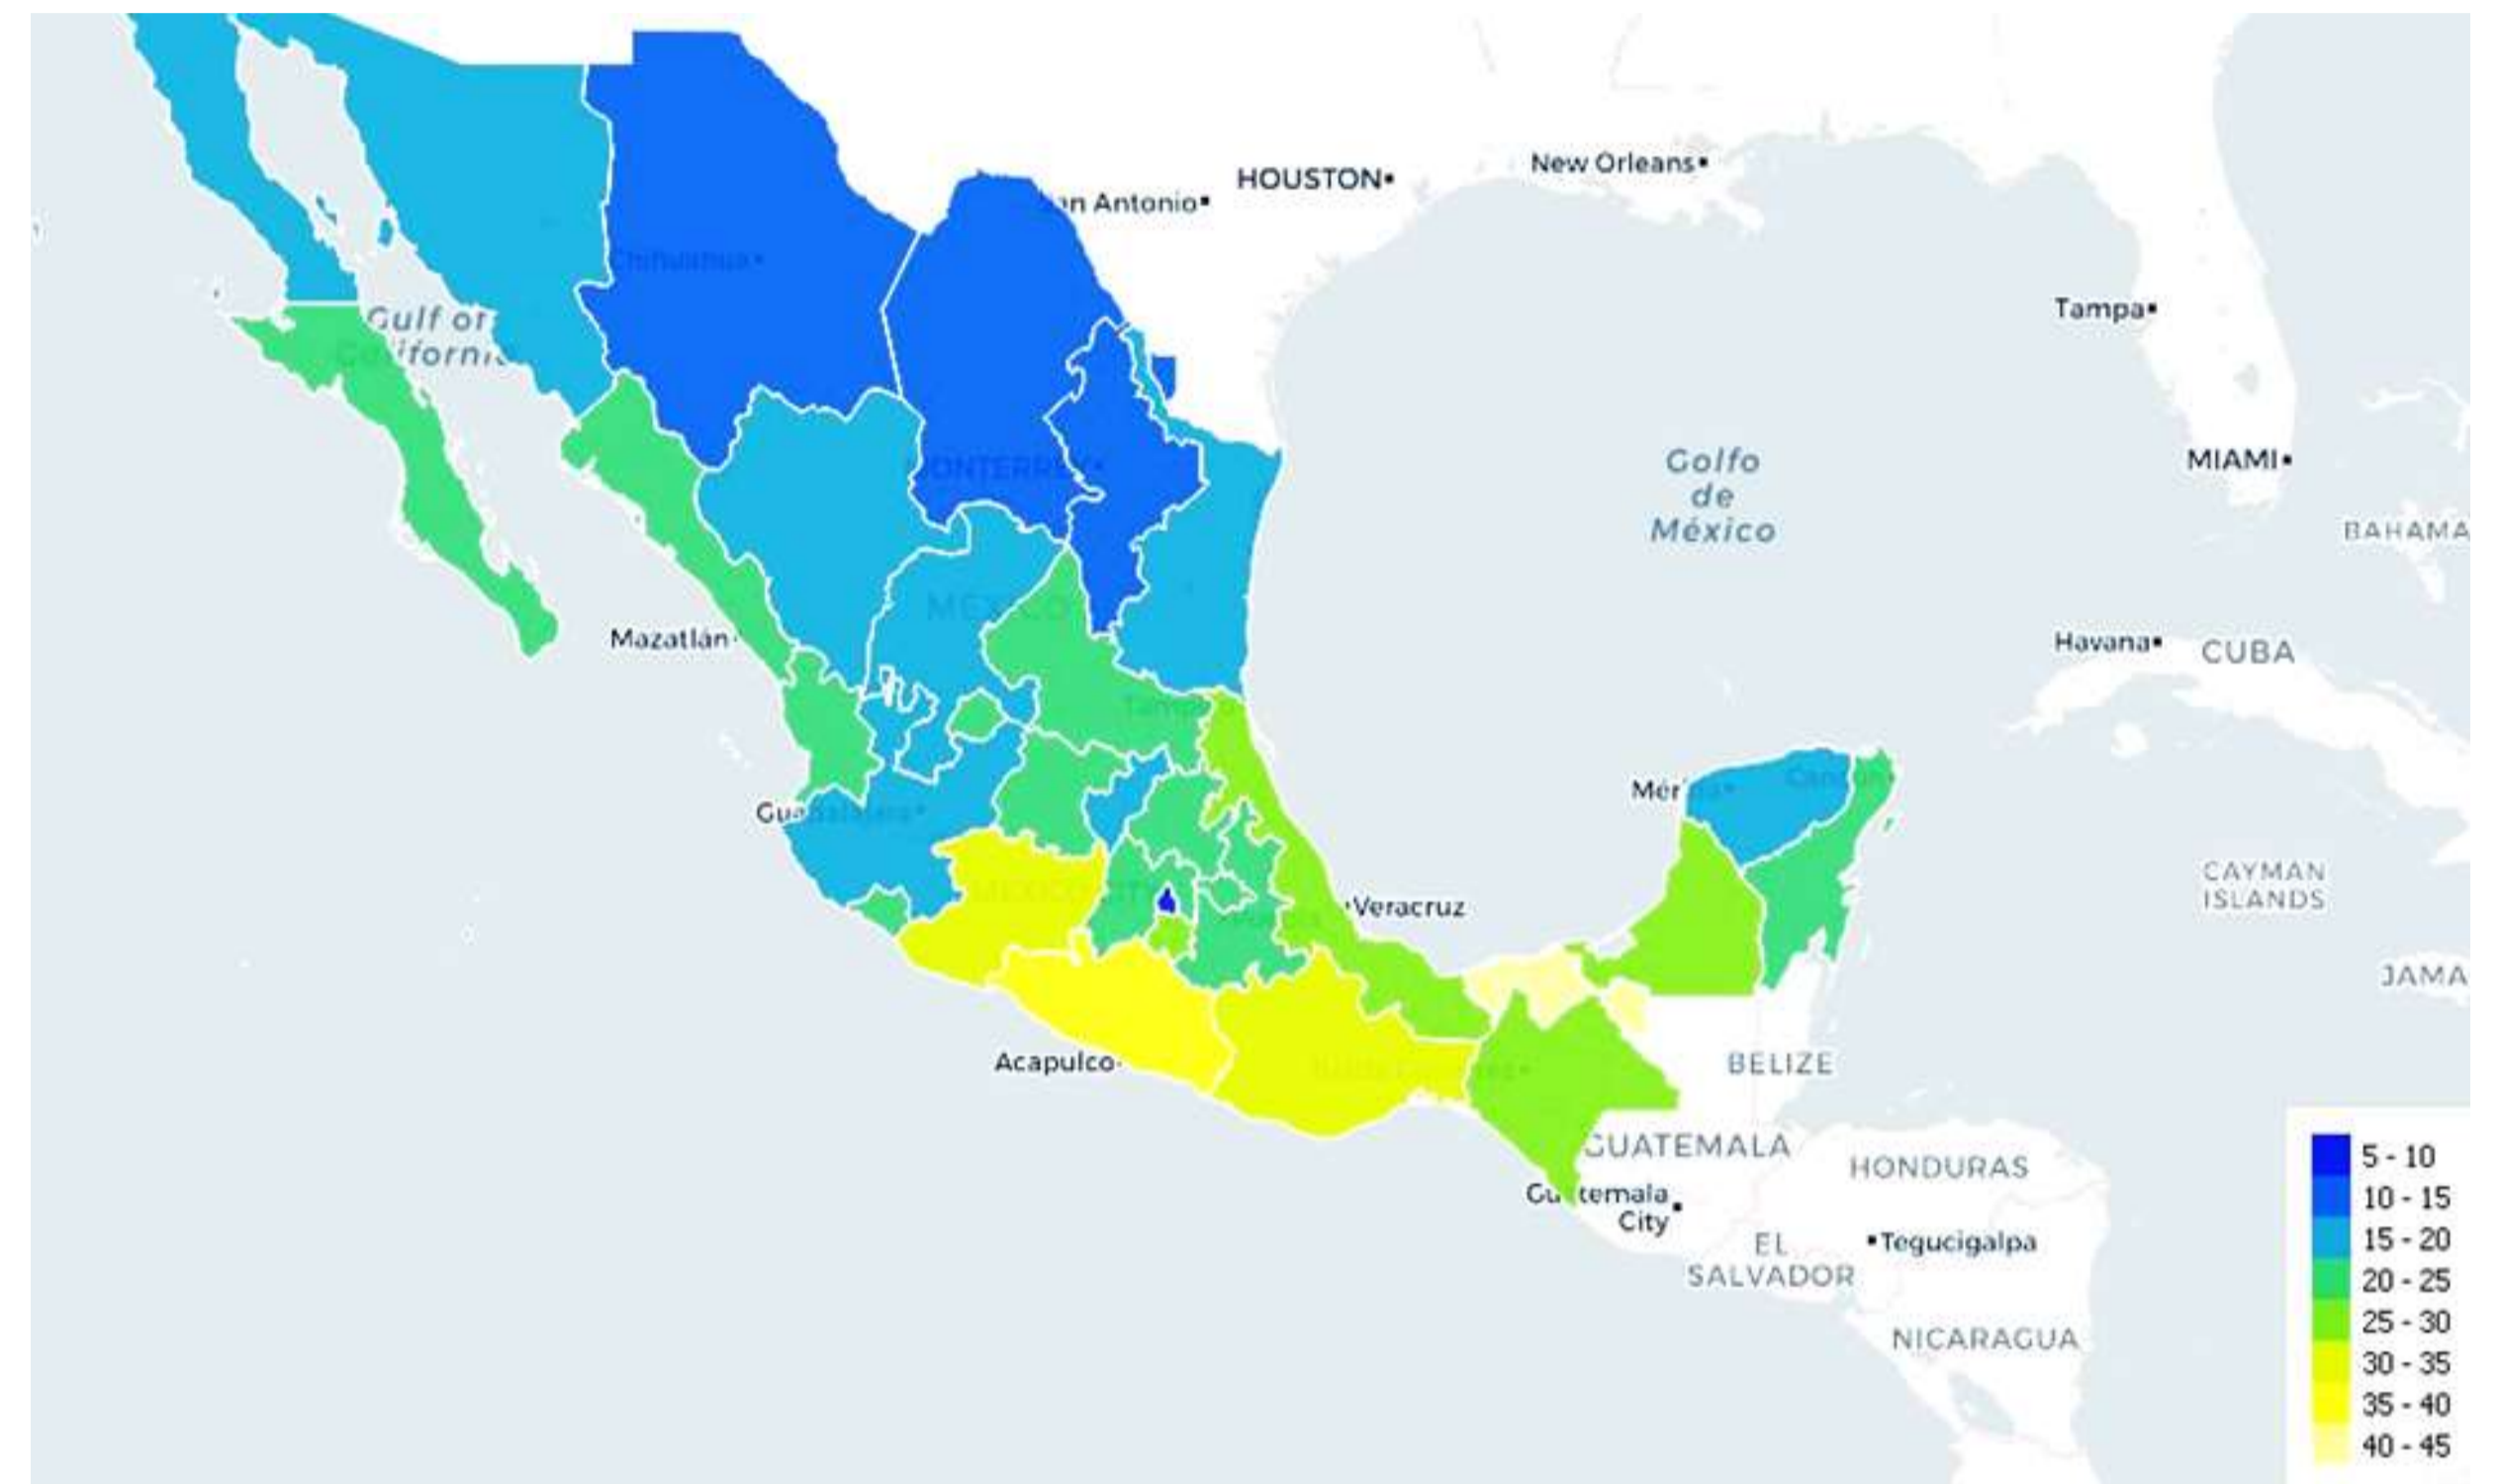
New Orleans
HOUSTON
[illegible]n Antonio
Chihuahua
Gulf of California
Tampa
MIAMI
Golfo de México
BAHAMA
MONTERREY
MEXICO
Mazatlán
Havana
CUBA
Tampico
Mér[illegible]
Cancún
Gua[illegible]
CAYMAN ISLANDS
MEXICO CITY
Veracruz
JAMA
Acapulco
BELIZE
GUATEMALA
HONDURAS
Gu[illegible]temala City
Tegucigalpa
EL SALVADOR
NICARAGUA
5 - 10
10 - 15
15 - 20
20 - 25
25 - 30
30 - 35
35 - 40
40 - 45